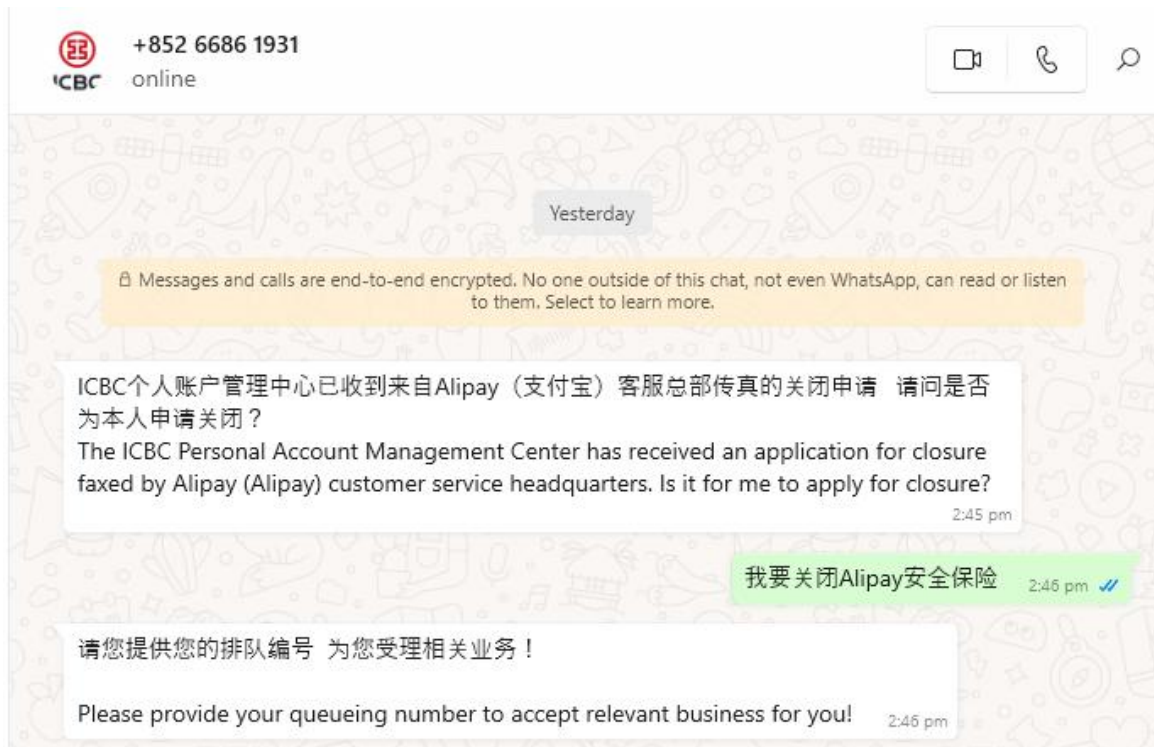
ICBC

+852 6686 1931
online

Yesterday

Messages and calls are end-to-end encrypted. No one outside of this chat, not even WhatsApp, can read or listen to them. Select to learn more.

ICBC个人账户管理中心已收到来自Alipay（支付宝）客服总部传真的关闭申请 请问是否为本人申请关闭？
The ICBC Personal Account Management Center has received an application for closure faxed by Alipay (Alipay) customer service headquarters. Is it for me to apply for closure?
2:45 pm

我要关闭Alipay安全保险 2:46 pm

请您提供您的排队编号 为您受理相关业务！

Please provide your queueing number to accept relevant business for you!
2:46 pm